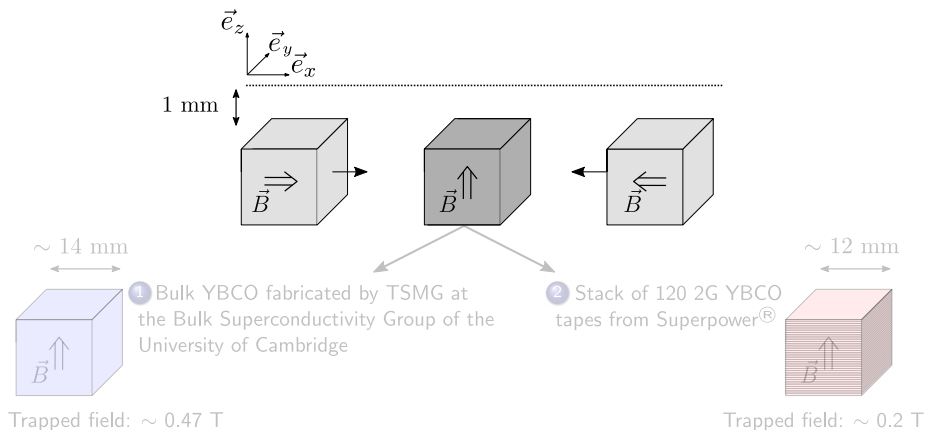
$\vec{e}_z$ $\vec{e}_y$ $\vec{e}_x$

1 mm

$\vec{B}$ $\Rightarrow$

$\vec{B}$ $\Uparrow$

$\vec{B}$ $\Leftarrow$

$\sim$ 14 mm

$\sim$ 12 mm

1 Bulk YBCO fabricated by TSMG at the Bulk Superconductivity Group of the University of Cambridge

2 Stack of 120 2G YBCO tapes from Superpower®

$\vec{B}$ $\Uparrow$

$\vec{B}$ $\Uparrow$

Trapped field: $\sim$ 0.47 T

Trapped field: $\sim$ 0.2 T